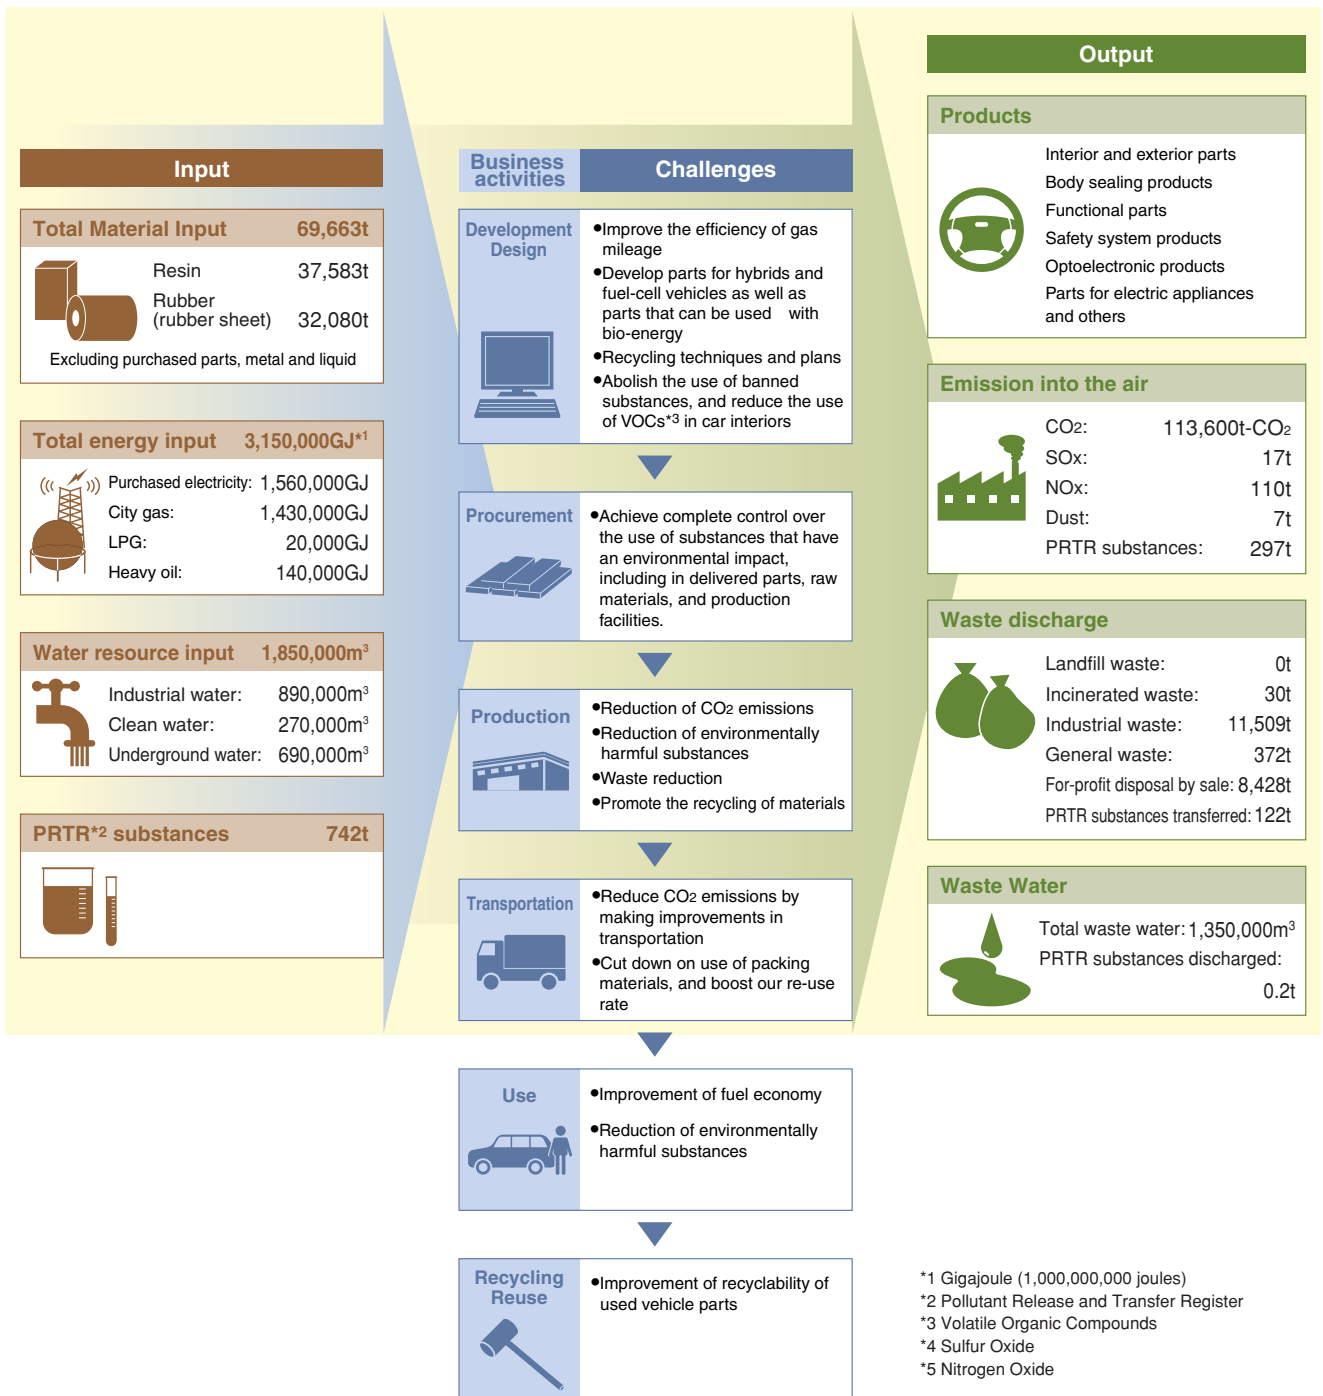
Input

Total Material Input 69,663t

Resin 37,583t

Rubber (rubber sheet) 32,080t

Excluding purchased parts, metal and liquid

Total energy input 3,150,000GJ*1

Purchased electricity: 1,560,000GJ

City gas: 1,430,000GJ

LPG: 20,000GJ

Heavy oil: 140,000GJ

Water resource input 1,850,000m$^3$

Industrial water: 890,000m$^3$

Clean water: 270,000m$^3$

Underground water: 690,000m$^3$

PRTR*2 substances 742t

Business activities

Challenges

Development Design

•Improve the efficiency of gas mileage

•Develop parts for hybrids and fuel-cell vehicles as well as parts that can be used with bio-energy

•Recycling techniques and plans

•Abolish the use of banned substances, and reduce the use of VOCs*3 in car interiors

Procurement

•Achieve complete control over the use of substances that have an environmental impact, including in delivered parts, raw materials, and production facilities.

Production

•Reduction of $CO_2$ emissions

•Reduction of environmentally harmful substances

•Waste reduction

•Promote the recycling of materials

Transportation

•Reduce $CO_2$ emissions by making improvements in transportation

•Cut down on use of packing materials, and boost our re-use rate

Use

•Improvement of fuel economy

•Reduction of environmentally harmful substances

Recycling Reuse

•Improvement of recyclability of used vehicle parts

Output

Products

Interior and exterior parts

Body sealing products

Functional parts

Safety system products

Optoelectronic products

Parts for electric appliances and others

Emission into the air

$CO_2$: 113,600t-$CO_2$

SOx: 17t

NOx: 110t

Dust: 7t

PRTR substances: 297t

Waste discharge

Landfill waste: 0t

Incinerated waste: 30t

Industrial waste: 11,509t

General waste: 372t

For-profit disposal by sale: 8,428t

PRTR substances transferred: 122t

Waste Water

Total waste water: 1,350,000m$^3$

PRTR substances discharged: 0.2t

*1 Gigajoule (1,000,000,000 joules)
*2 Pollutant Release and Transfer Register
*3 Volatile Organic Compounds
*4 Sulfur Oxide
*5 Nitrogen Oxide